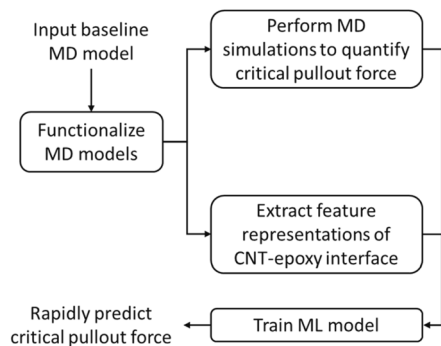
Input baseline MD model

Functionalize MD models

Perform MD simulations to quantify critical pullout force

Extract feature representations of CNT-epoxy interface

Rapidly predict critical pullout force

Train ML model